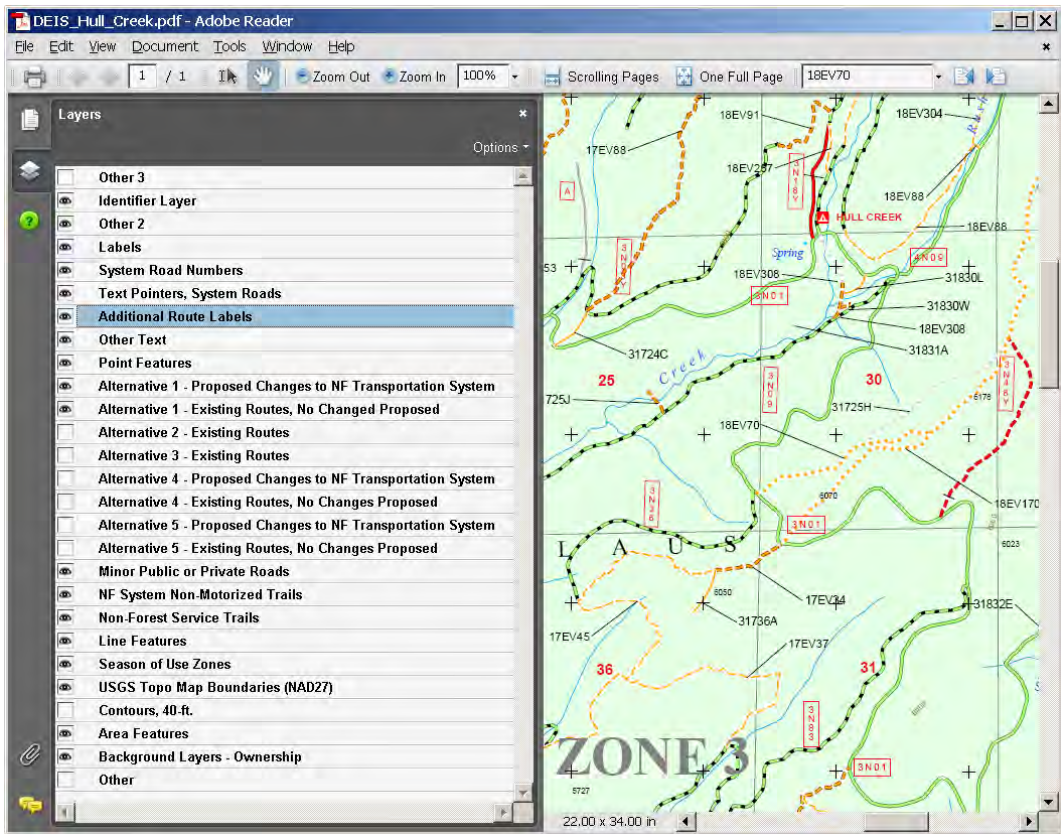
DEIS_Hull_Creek.pdf - Adobe Reader

File Edit View Document Tools Window Help

1 / 1 Zoom Out Zoom In 100% Scrolling Pages One Full Page 18EV70

Layers

Options

Other 3
Identifier Layer
Other 2
Labels
System Road Numbers
Text Pointers, System Roads
Additional Route Labels
Other Text
Point Features
Alternative 1 - Proposed Changes to NF Transportation System
Alternative 1 - Existing Routes, No Changed Proposed
Alternative 2 - Existing Routes
Alternative 3 - Existing Routes
Alternative 4 - Proposed Changes to NF Transportation System
Alternative 4 - Existing Routes, No Changes Proposed
Alternative 5 - Proposed Changes to NF Transportation System
Alternative 5 - Existing Routes, No Changes Proposed
Minor Public or Private Roads
NF System Non-Motorized Trails
Non-Forest Service Trails
Line Features
Season of Use Zones
USGS Topo Map Boundaries (NAD27)
Contours, 40-ft.
Area Features
Background Layers - Ownership
Other

18EV91
18EV304
17EV88
18EV257
3N18Y
18EV88
A
HULL CREEK
18EV88
Spring
3N07Y
4N09
53
18EV308
31830L
3N01
31830W
18EV308
31724C
31831A
Creek
25
30
3N08
3N16Y
725J
31725H
18EV70
6070
18EV170
3N36
3N01
6023
L A U S
8050
17EV34
31832E
17EV45
31736A
17EV37
36
31
3N03
ZONE 3
3N01
5727

22.00 x 34.00 in